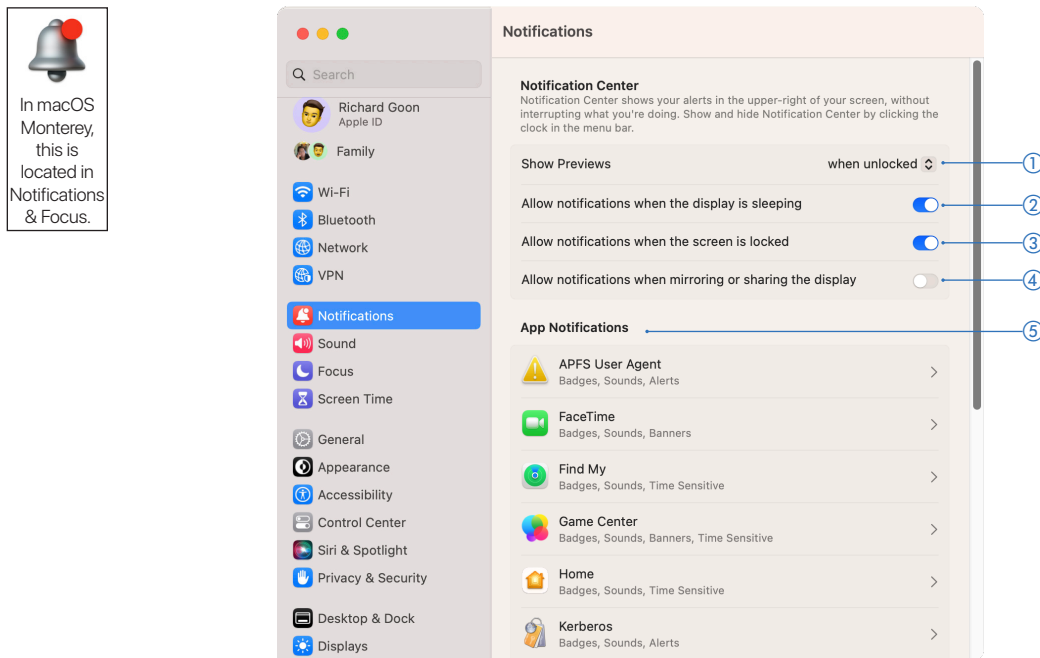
In macOS Monterey, this is located in Notifications & Focus.

Search

Richard Goon
Apple ID

Family

Wi-Fi
Bluetooth
Network
VPN

Notifications
Sound
Focus
Screen Time

General
Appearance
Accessibility
Control Center
Siri & Spotlight
Privacy & Security

Desktop & Dock
Displays

Notifications

Notification Center
Notification Center shows your alerts in the upper-right of your screen, without interrupting what you're doing. Show and hide Notification Center by clicking the clock in the menu bar.

Show Previews when unlocked ①

Allow notifications when the display is sleeping ②

Allow notifications when the screen is locked ③

Allow notifications when mirroring or sharing the display ④

App Notifications ⑤

APFS User Agent
Badges, Sounds, Alerts

FaceTime
Badges, Sounds, Banners

Find My
Badges, Sounds, Time Sensitive

Game Center
Badges, Sounds, Banners, Time Sensitive

Home
Badges, Sounds, Time Sensitive

Kerberos
Badges, Sounds, Alerts